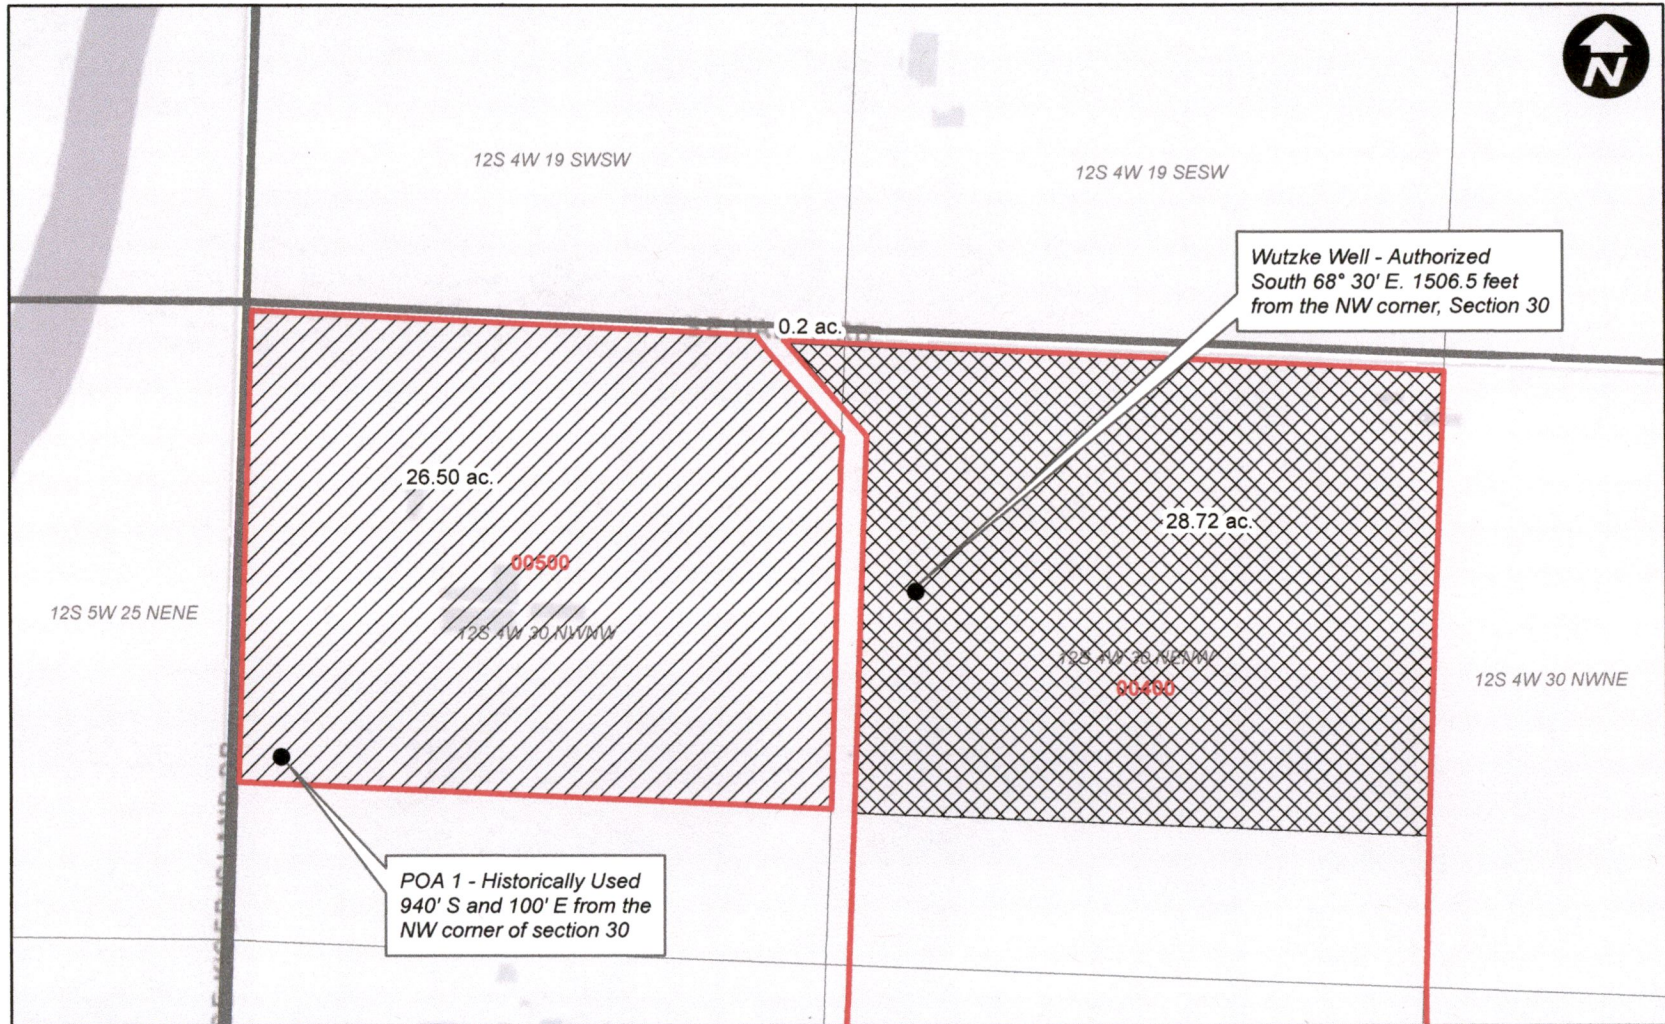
N

12S 4W 19 SWSW

12S 4W 19 SESW

Wutzke Well - Authorized
South 68° 30' E. 1506.5 feet
from the NW corner, Section 30

0.2 ac.

26.50 ac.

00500

12S 4W 30 NWNW

12S 5W 25 NENE

28.72 ac.

12S 4W 30 NENW

00400

12S 4W 30 NWNE

POA 1 - Historically Used
940' S and 100' E from the
NW corner of section 30